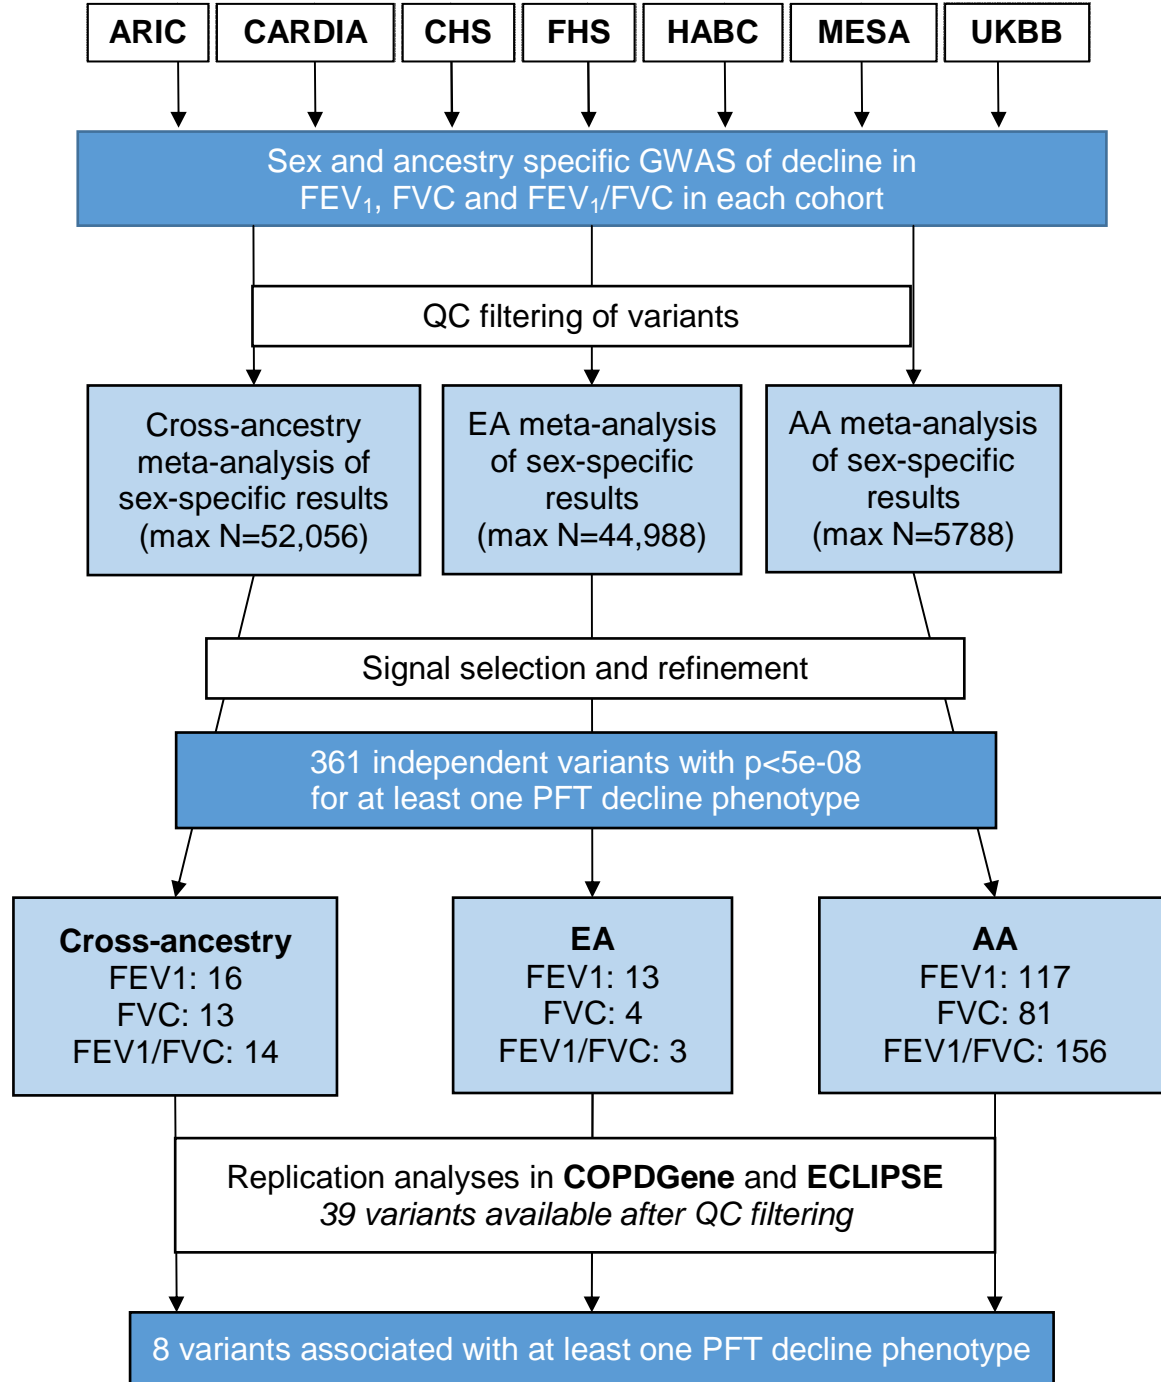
ARIC CARDIA CHS FHS HABC MESA UKBB

Sex and ancestry specific GWAS of decline in $FEV_1$, FVC and $FEV_1$/FVC in each cohort

QC filtering of variants

Cross-ancestry meta-analysis of sex-specific results (max N=52,056)

EA meta-analysis of sex-specific results (max N=44,988)

AA meta-analysis of sex-specific results (max N=5788)

Signal selection and refinement

361 independent variants with p<5e-08 for at least one PFT decline phenotype

**Cross-ancestry**
FEV1: 16
FVC: 13
FEV1/FVC: 14

**EA**
FEV1: 13
FVC: 4
FEV1/FVC: 3

**AA**
FEV1: 117
FVC: 81
FEV1/FVC: 156

Replication analyses in **COPDGene** and **ECLIPSE**
*39 variants available after QC filtering*

8 variants associated with at least one PFT decline phenotype